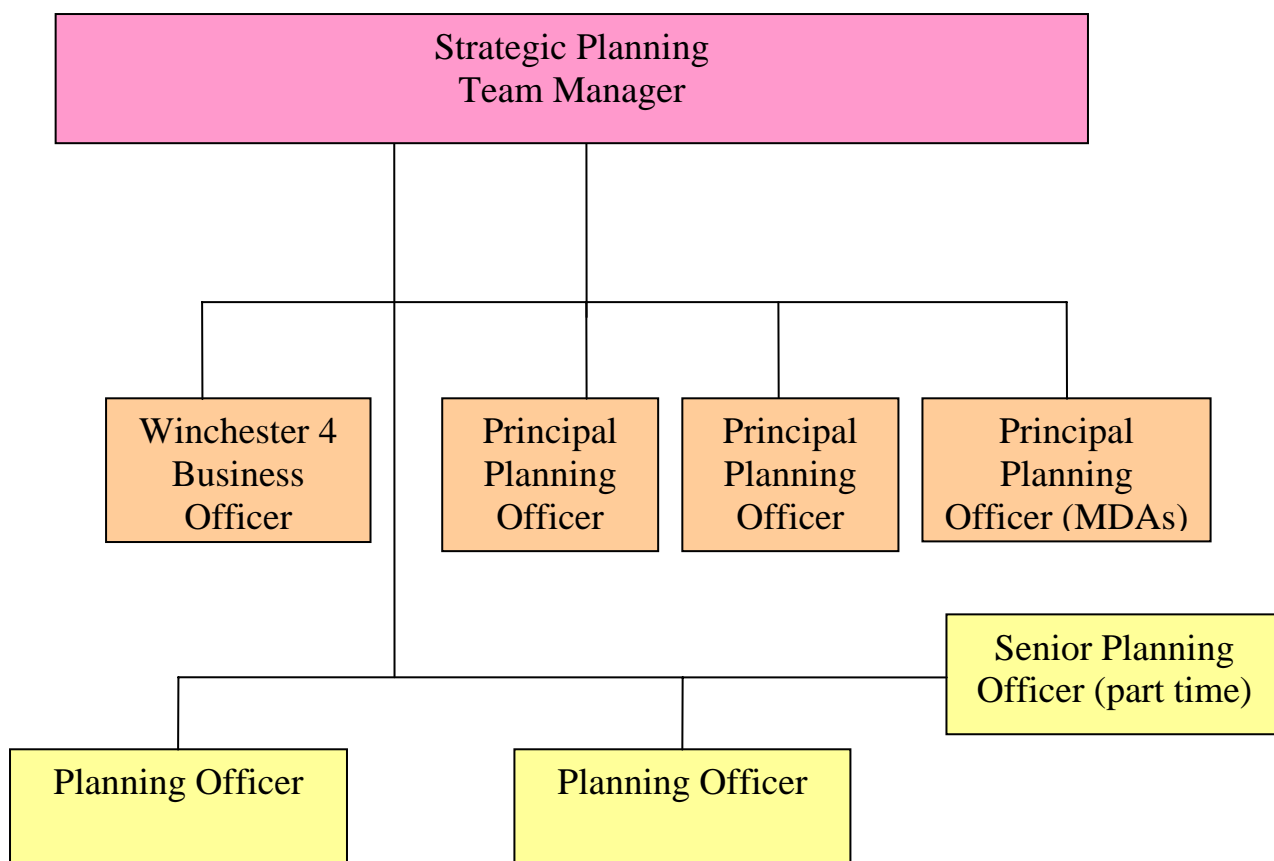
Strategic Planning
Team Manager

Winchester 4 Business Officer

Principal Planning Officer

Principal Planning Officer

Principal Planning Officer (MDAs)

Senior Planning Officer (part time)

Planning Officer

Planning Officer